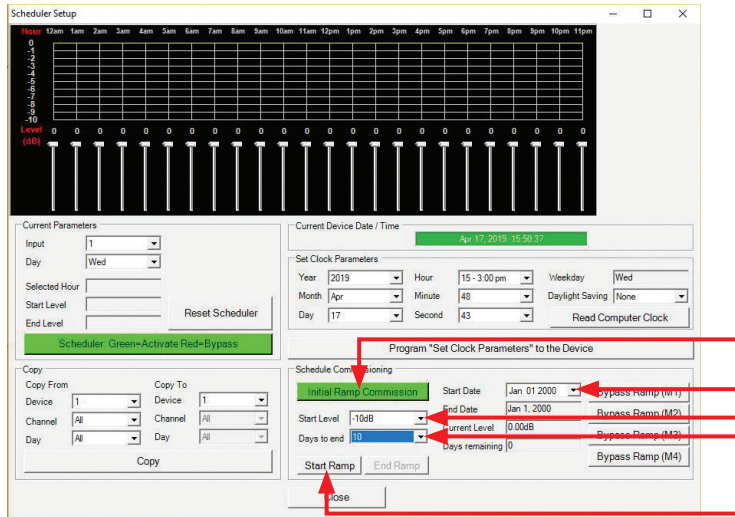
Scheduler Setup

Hour 12am 1am 2am 3am 4am 5am 6am 7am 8am 9am 10am 11am 12pm 1pm 2pm 3pm 4pm 5pm 6pm 7pm 8pm 9pm 10pm 11pm

0
-1
-2
-3
-4
-5
-6
-7
-8
-9
-10

Level (dB) 0 0 0 0 0 0 0 0 0 0 0 0 0 0 0 0 0 0 0 0 0 0 0 0

Current Parameters
Input 1
Day Wed
Selected Hour
Start Level
End Level
Reset Scheduler
Scheduler: Green=Activate Red=Bypass

Current Device Date / Time
Apr 17, 2019 15:50:37

Set Clock Parameters
Year 2019
Month Apr
Day 17
Hour 15 - 3:00 pm
Minute 48
Second 43
Weekday Wed
Daylight Saving None
Read Computer Clock

Program "Set Clock Parameters" to the Device

Copy
Copy From
Device 1
Channel All
Day All
Copy To
Device 1
Channel All
Day All
Copy

Schedule Commissioning
Initial Ramp Commission
Start Level -10dB
Days to end 10
Start Date Jan 01 2000
End Date Jan 1, 2000
Current Level 0.00dB
Days remaining 0
Bypass Ramp (M1)
Bypass Ramp (M2)
Bypass Ramp (M3)
Bypass Ramp (M4)
Start Ramp
End Ramp

Close